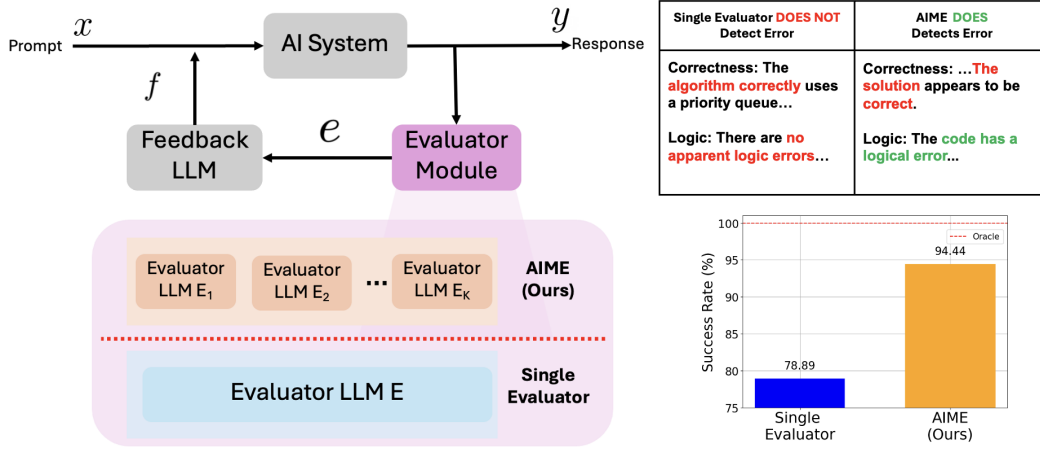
Prompt $x$

AI System

$y$ Response

$f$

Feedback LLM

$e$

Evaluator Module

Evaluator LLM $E_1$

Evaluator LLM $E_2$

...

Evaluator LLM $E_K$

AIME (Ours)

Evaluator LLM E

Single Evaluator

| Single Evaluator DOES NOT Detect Error | AIME DOES Detects Error |
|---|---|
| Correctness: The algorithm correctly uses a priority queue... Logic: There are no apparent logic errors... | Correctness: ...The solution appears to be correct. Logic: The code has a logical error... |

Success Rate (%)

100

95

90

85

80

75

Oracle

78.89

94.44

Single Evaluator

AIME (Ours)